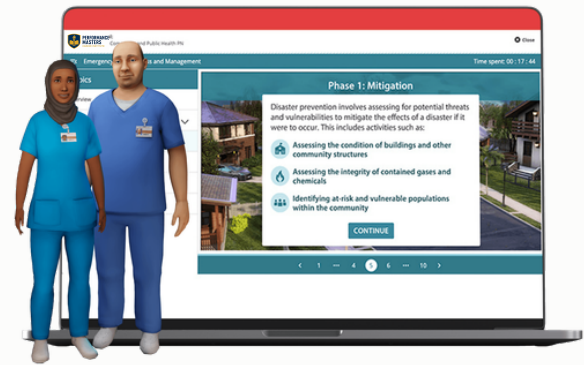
PERFORMANCE MASTERS

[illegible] and Public Health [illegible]

Close

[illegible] Emergency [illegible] and Management

Time spent: 00 : 17 : 46

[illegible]pics

Phase 1: Mitigation

Disaster prevention involves assessing for potential threats and vulnerabilities to mitigate the effects of a disaster if it were to occur. This includes activities such as:

Assessing the condition of buildings and other community structures

Assessing the integrity of contained gases and chemicals

Identifying at-risk and vulnerable populations within the community

CONTINUE

‹ 1 ••• 4 5 6 ••• 10 ›